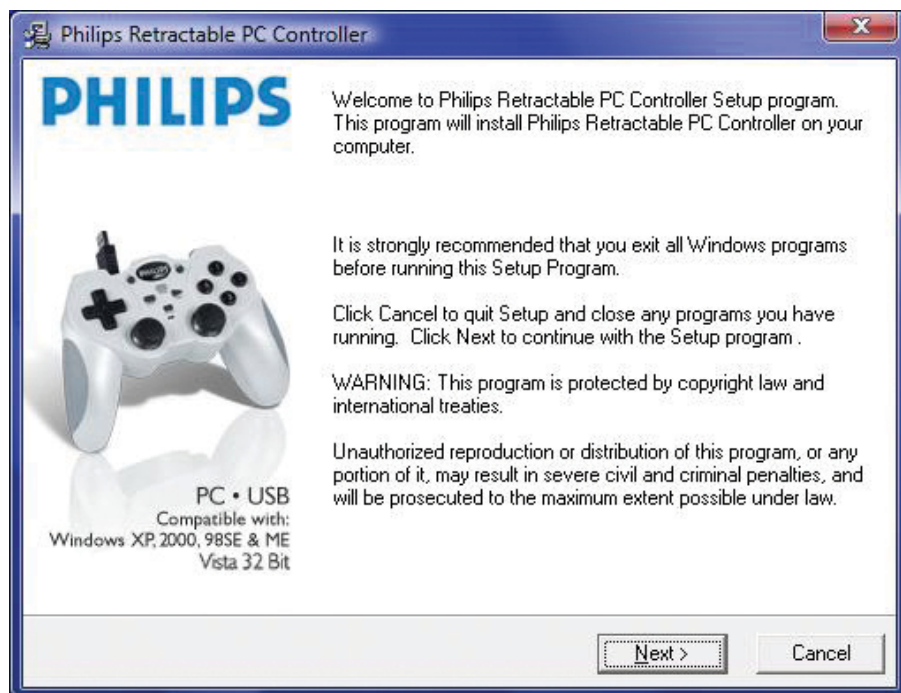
Philips Retractable PC Controller

PHILIPS

Welcome to Philips Retractable PC Controller Setup program. This program will install Philips Retractable PC Controller on your computer.

It is strongly recommended that you exit all Windows programs before running this Setup Program.

Click Cancel to quit Setup and close any programs you have running. Click Next to continue with the Setup program .

WARNING: This program is protected by copyright law and international treaties.

Unauthorized reproduction or distribution of this program, or any portion of it, may result in severe civil and criminal penalties, and will be prosecuted to the maximum extent possible under law.

PC • USB
Compatible with:
Windows XP, 2000, 98SE & ME
Vista 32 Bit

Next >

Cancel